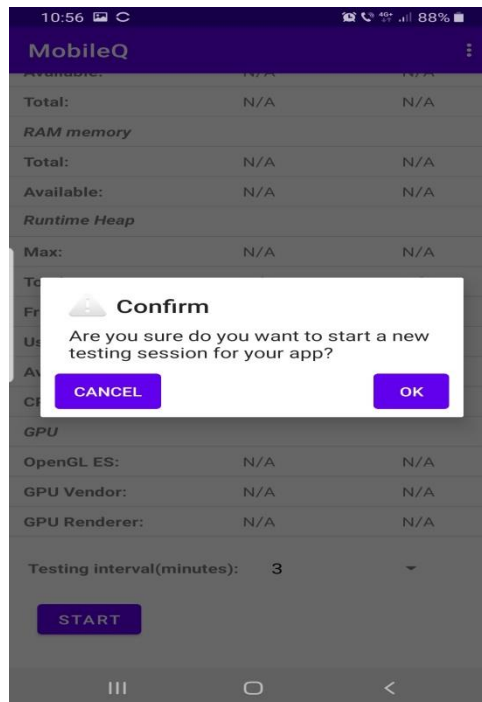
10:56 88%

MobileQ

Available: N/A N/A

Total: N/A N/A

RAM memory

Total: N/A N/A

Available: N/A N/A

Runtime Heap

Max: N/A N/A

To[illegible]

Fr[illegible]

Us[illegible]

Av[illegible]

C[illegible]

Confirm

Are you sure do you want to start a new testing session for your app?

CANCEL

OK

GPU

OpenGL ES: N/A N/A

GPU Vendor: N/A N/A

GPU Renderer: N/A N/A

Testing interval(minutes): 3

START